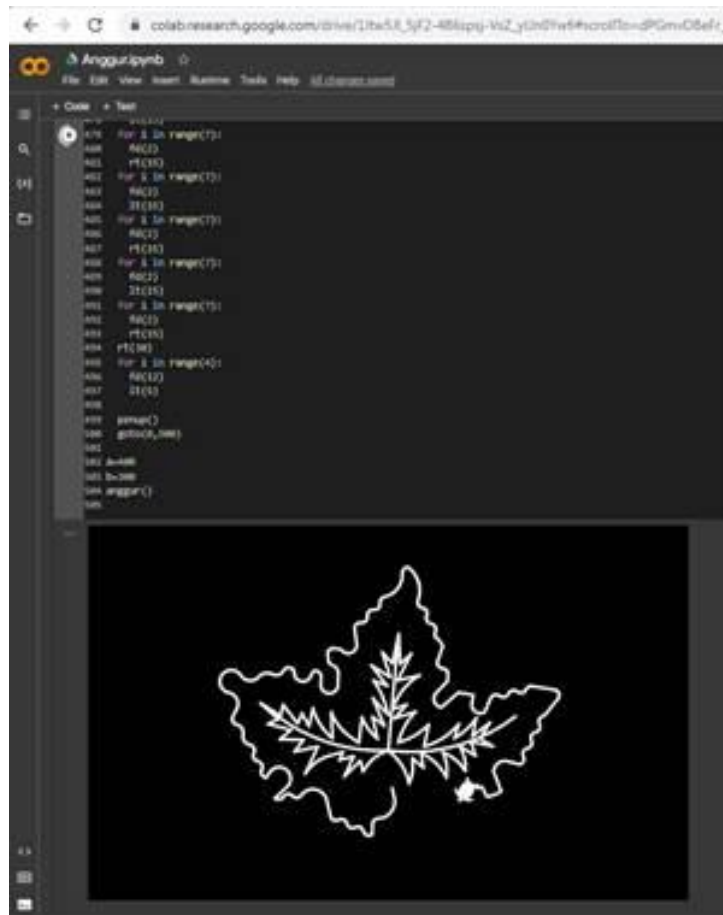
colab.research.google.com/drive/1tbrSJl_5jF2-48lspsj-VoZ_yUn0Yw4#scrollTo=dPGmvD8ef

CO Anggur.ipynb ☆

File Edit View Insert Runtime Tools Help All changes saved

+ Code + Text

for i in range(7):
  fd(2)
  rt(15)
for i in range(7):
  fd(2)
  lt(15)
for i in range(7):
  fd(2)
  rt(15)
for i in range(7):
  fd(2)
  lt(15)
for i in range(7):
  fd(2)
  rt(15)
rt(90)
for i in range(4):
  fd(12)
  lt(5)

penup()
goto(0,300)

a=400
b=300
anggur()